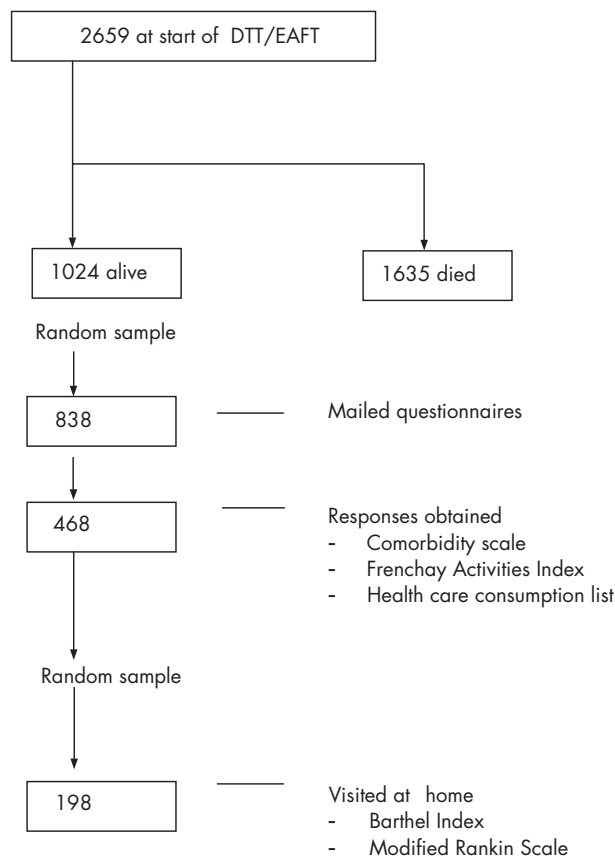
2659 at start of DTT/EAFT

1024 alive

1635 died

Random sample

838

Mailed questionnaires

468

Responses obtained
- Comorbidity scale
- Frenchay Activities Index
- Health care consumption list

Random sample

198

Visited at home
- Barthel Index
- Modified Rankin Scale